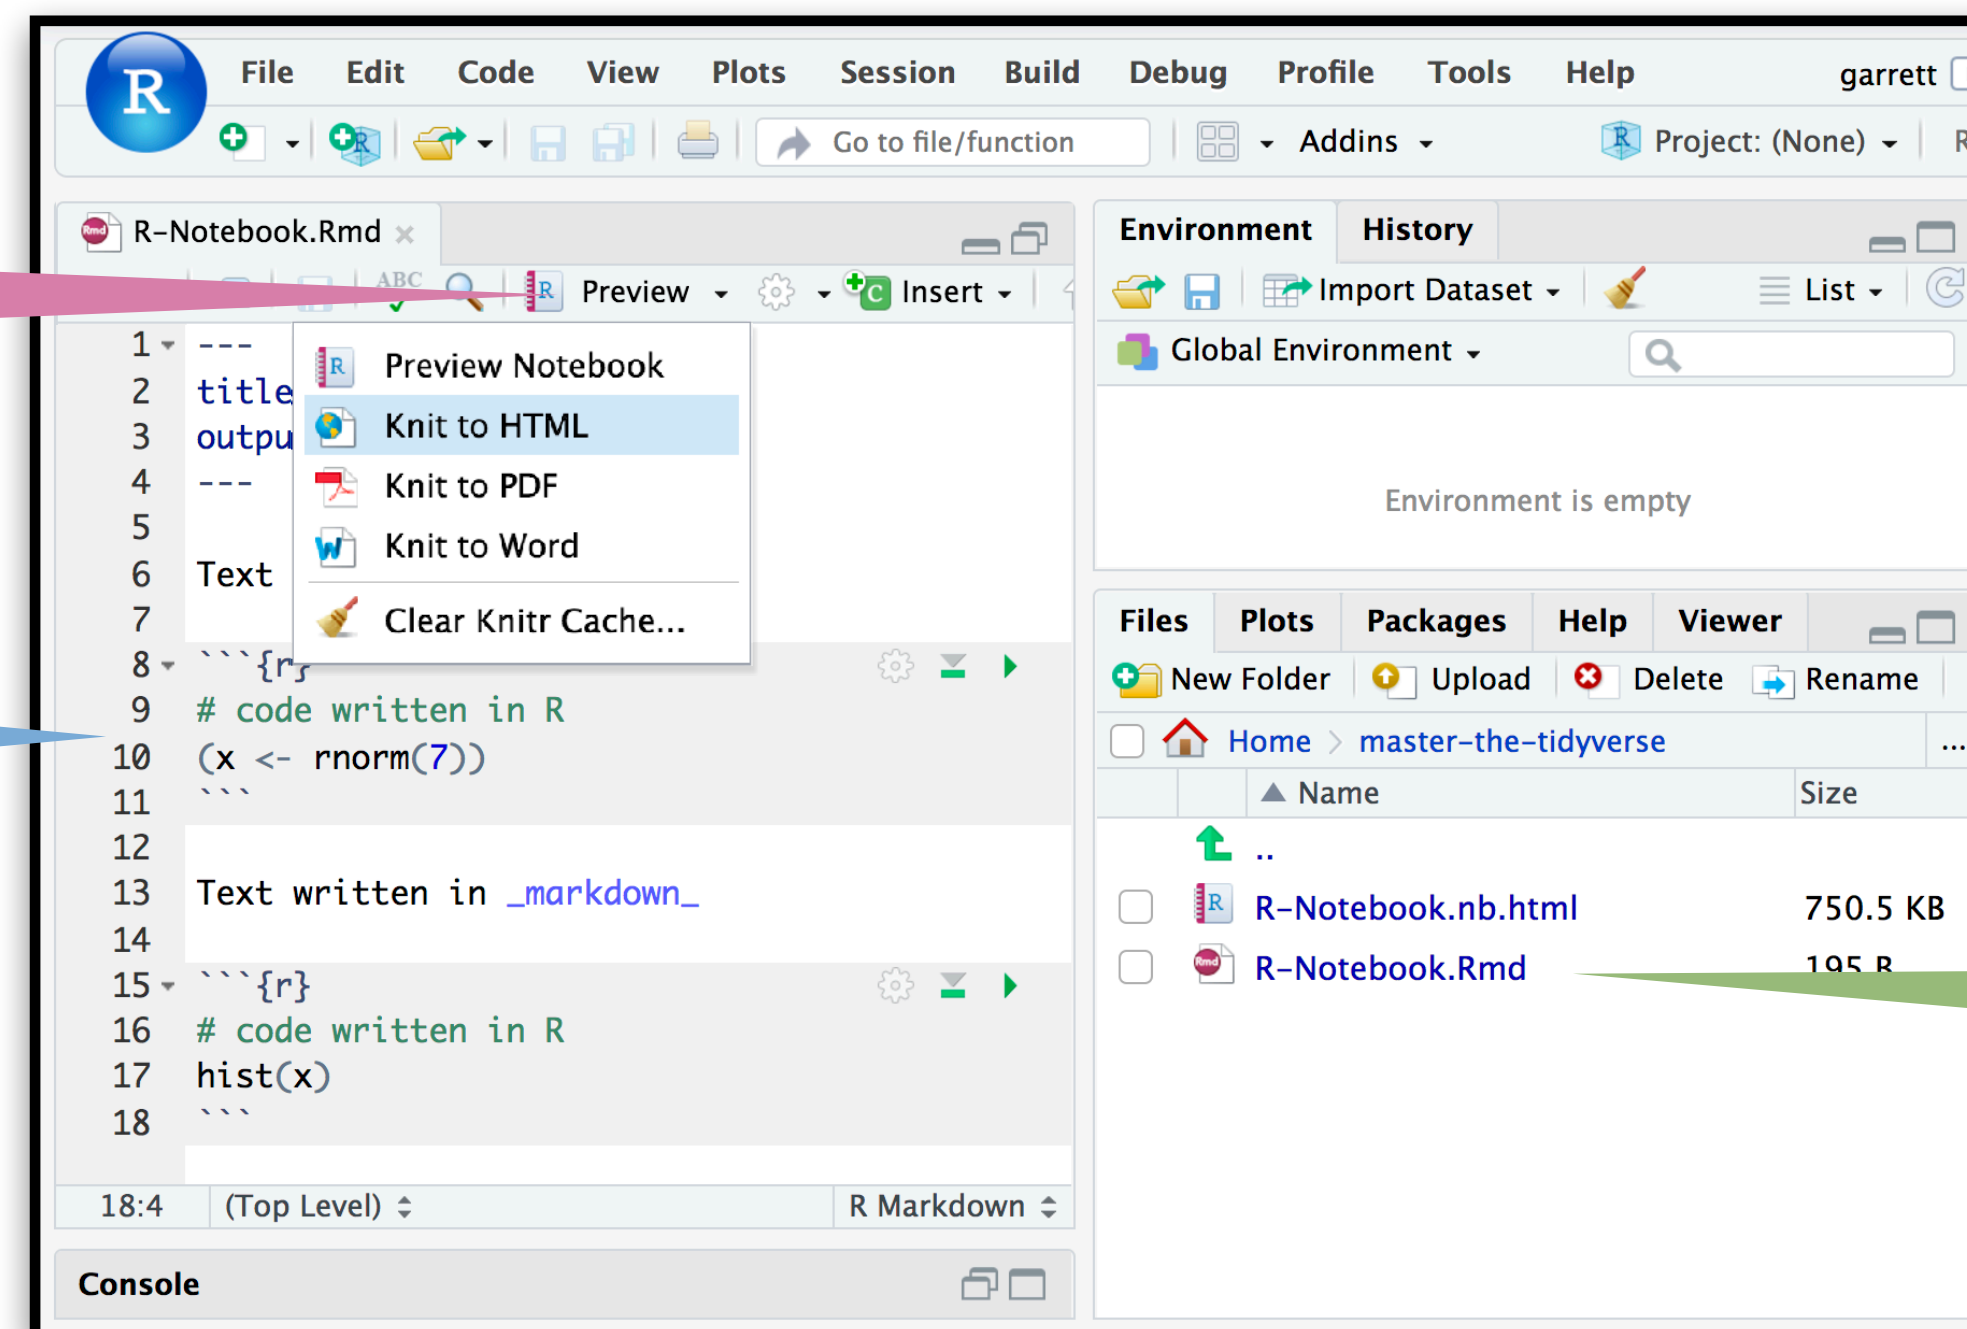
R File Edit Code View Plots Session Build Debug Profile Tools Help garrett

Go to file/function Addins Project: (None)

R-Notebook.Rmd

ABC Preview Insert

1 ---
2 title
3 outpu
4 ---
5
6 Text
7
8 ```{r}
9 # code written in R
10 (x <- rnorm(7))
11 ```
12
13 Text written in _markdown_
14
15 ```{r}
16 # code written in R
17 hist(x)
18 ```

Preview Notebook
Knit to HTML
Knit to PDF
Knit to Word
Clear Knitr Cache...

18:4 (Top Level) R Markdown

Console

Environment History

Import Dataset List

Global Environment

Environment is empty

Files Plots Packages Help Viewer

New Folder Upload Delete Rename

Home master-the-tidyverse ...

Name Size

..

R-Notebook.nb.html 750.5 KB

R-Notebook.Rmd 195 B